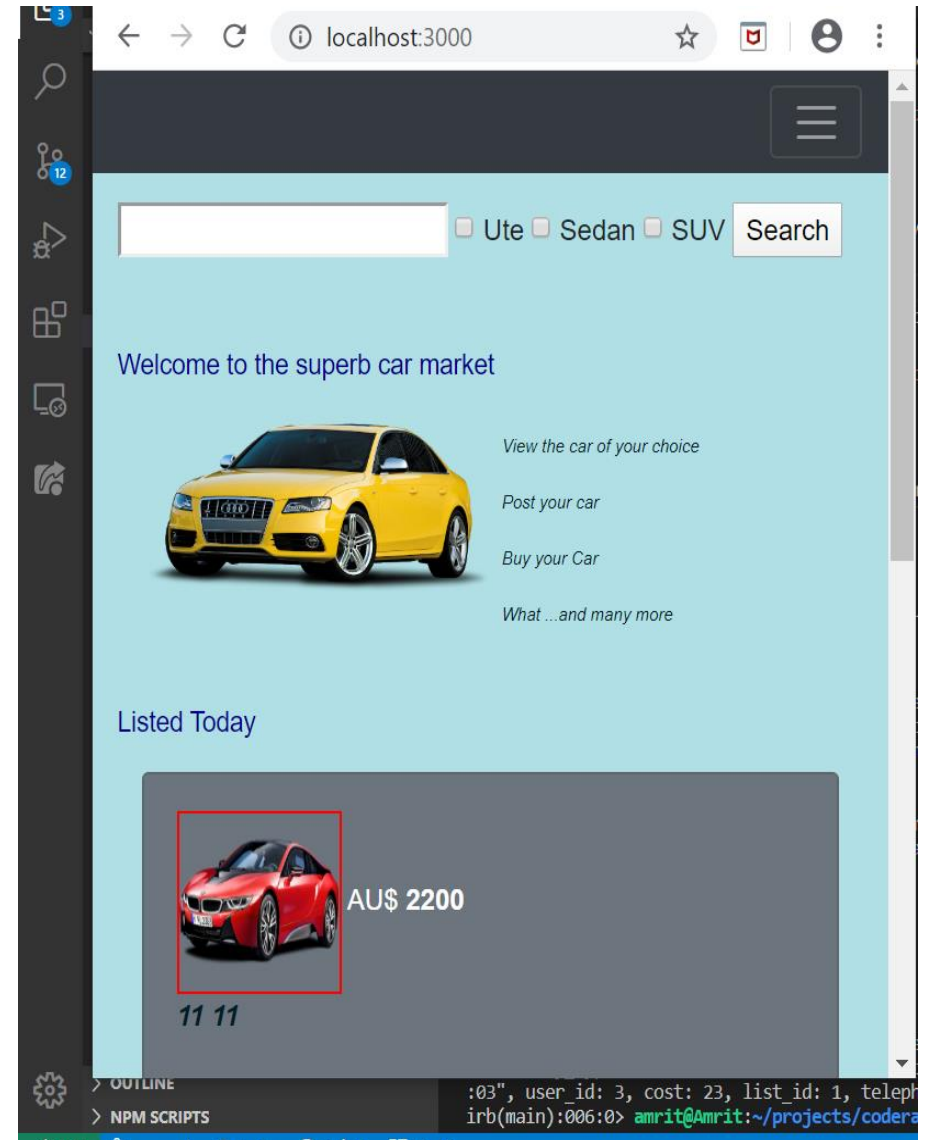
3

localhost:3000

12

Ute Sedan SUV Search

Welcome to the superb car market

View the car of your choice

Post your car

Buy your Car

What ...and many more

Listed Today

AU$ **2200**

*11 11*

> OUTLINE

> NPM SCRIPTS

:03", user_id: 3, cost: 23, list_id: 1, teleph
irb(main):006:0> amrit@Amrit:~/projects/codera